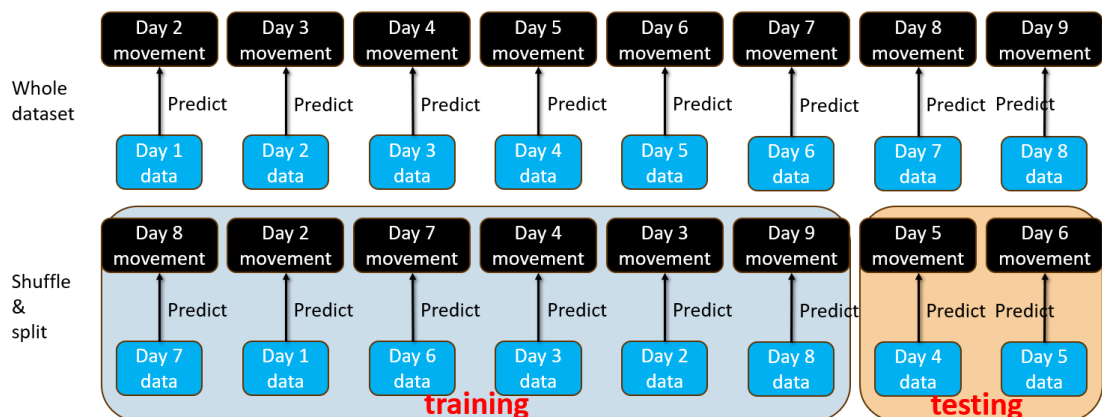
Whole dataset

Day 2 movement | Day 3 movement | Day 4 movement | Day 5 movement | Day 6 movement | Day 7 movement | Day 8 movement | Day 9 movement

Predict Predict Predict Predict Predict Predict Predict Predict

Day 1 data | Day 2 data | Day 3 data | Day 4 data | Day 5 data | Day 6 data | Day 7 data | Day 8 data

Shuffle & split

Day 8 movement | Day 2 movement | Day 7 movement | Day 4 movement | Day 3 movement | Day 9 movement | Day 5 movement | Day 6 movement

Predict Predict Predict Predict Predict Predict Predict Predict

Day 7 data | Day 1 data | Day 6 data | Day 3 data | Day 2 data | Day 8 data | Day 4 data | Day 5 data

training

testing